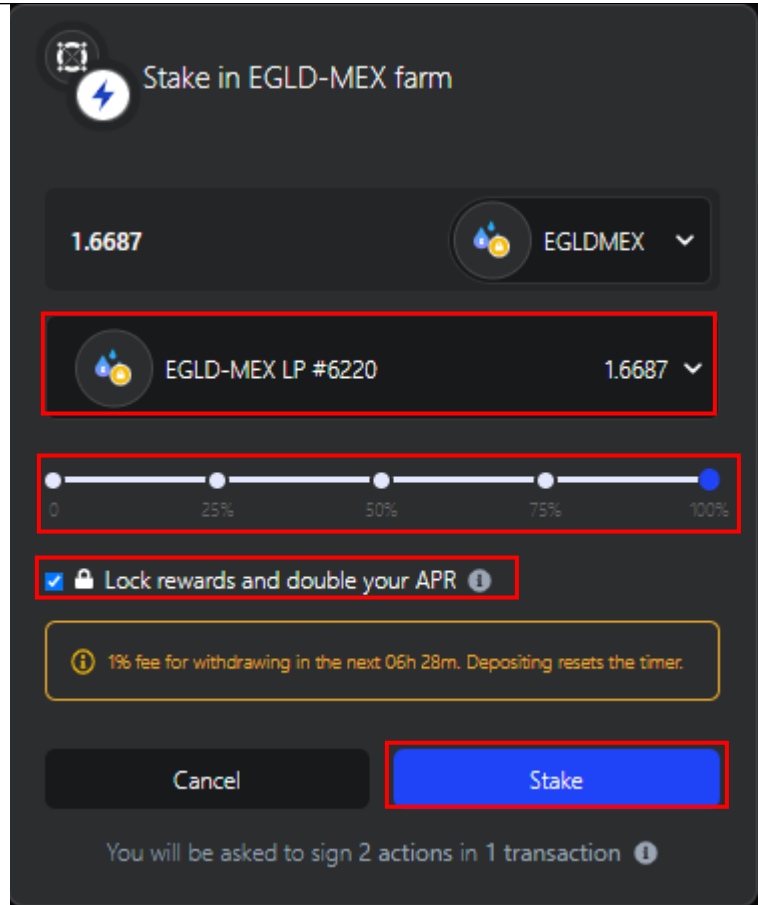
Stake in EGLD-MEX farm

1.6687

EGLDMEX

EGLD-MEX LP #6220

1.6687

0

25%

50%

75%

100%

Lock rewards and double your APR

1% fee for withdrawing in the next 06h 28m. Depositing resets the timer.

Cancel

Stake

You will be asked to sign 2 actions in 1 transaction